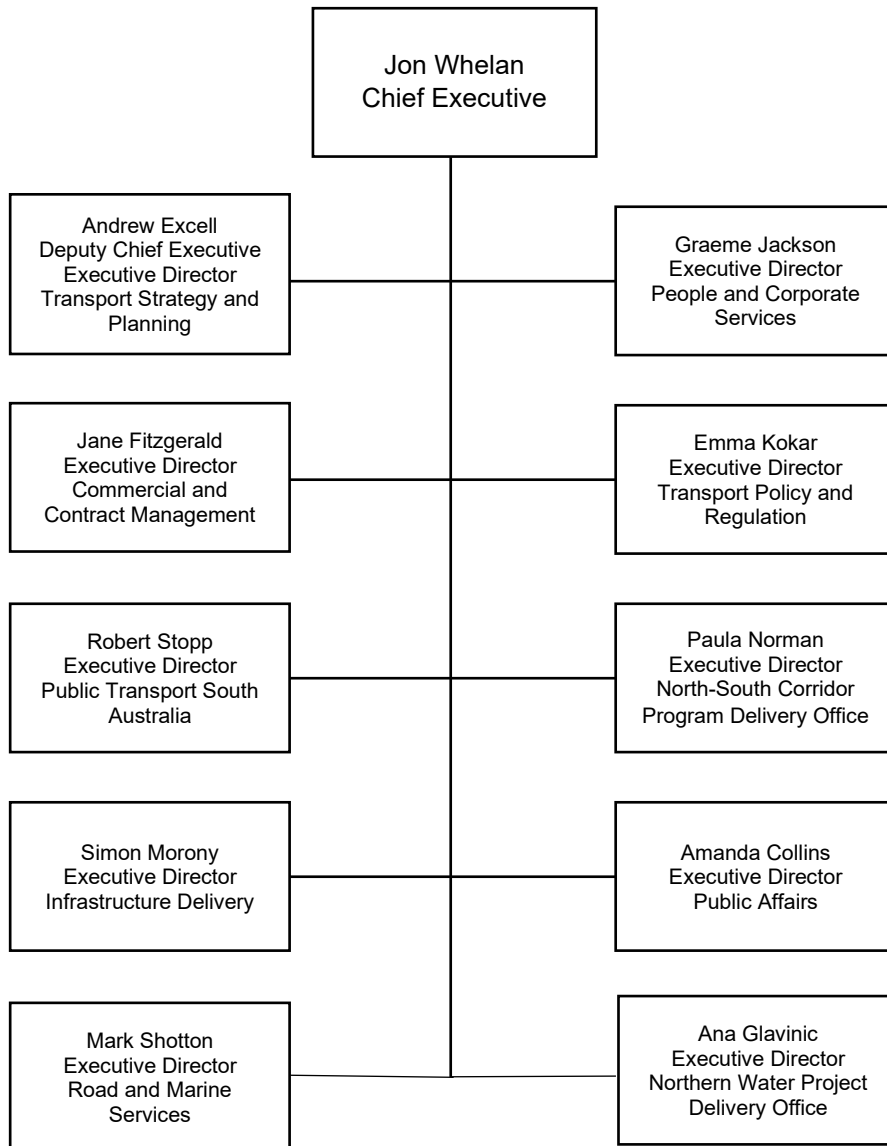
Jon Whelan
Chief Executive

Andrew Excell
Deputy Chief Executive
Executive Director
Transport Strategy and Planning

Graeme Jackson
Executive Director
People and Corporate Services

Jane Fitzgerald
Executive Director
Commercial and Contract Management

Emma Kokar
Executive Director
Transport Policy and Regulation

Robert Stopp
Executive Director
Public Transport South Australia

Paula Norman
Executive Director
North-South Corridor Program Delivery Office

Simon Morony
Executive Director
Infrastructure Delivery

Amanda Collins
Executive Director
Public Affairs

Mark Shotton
Executive Director
Road and Marine Services

Ana Glavinic
Executive Director
Northern Water Project Delivery Office